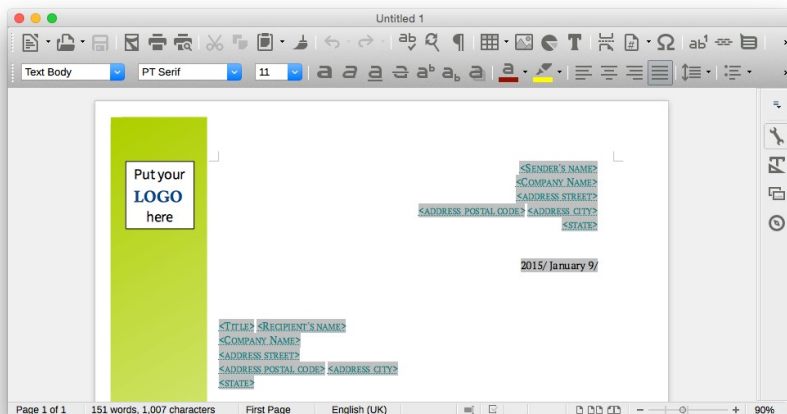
Untitled 1

Text Body
PT Serif
11

Put your
LOGO
here

<Sender's name>
<Company Name>
<address street>
<address postal code> <address city>
<state>

2015/ January 9/

<Title> <Recipient's name>
<Company Name>
<address street>
<address postal code> <address city>
<state>

Page 1 of 1   151 words, 1,007 characters   First Page   English (UK)   90%